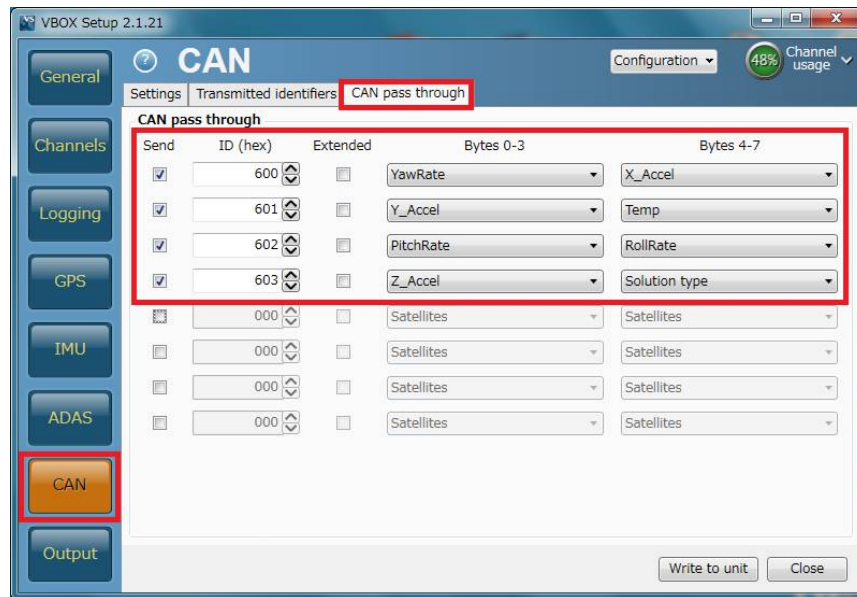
VBOX Setup 2.1.21

General
Channels
Logging
GPS
IMU
ADAS
CAN
Output

CAN

Configuration

48% Channel usage

Settings | Transmitted identifiers | CAN pass through

CAN pass through

| Send | ID (hex) | Extended | Bytes 0-3 | Bytes 4-7 |
|---|---|---|---|---|
| ☑ | 600 | ☐ | YawRate | X_Accel |
| ☑ | 601 | ☐ | Y_Accel | Temp |
| ☑ | 602 | ☐ | PitchRate | RollRate |
| ☑ | 603 | ☐ | Z_Accel | Solution type |
| ☐ | 000 | ☐ | Satellites | Satellites |
| ☐ | 000 | ☐ | Satellites | Satellites |
| ☐ | 000 | ☐ | Satellites | Satellites |
| ☐ | 000 | ☐ | Satellites | Satellites |

Write to unit
Close